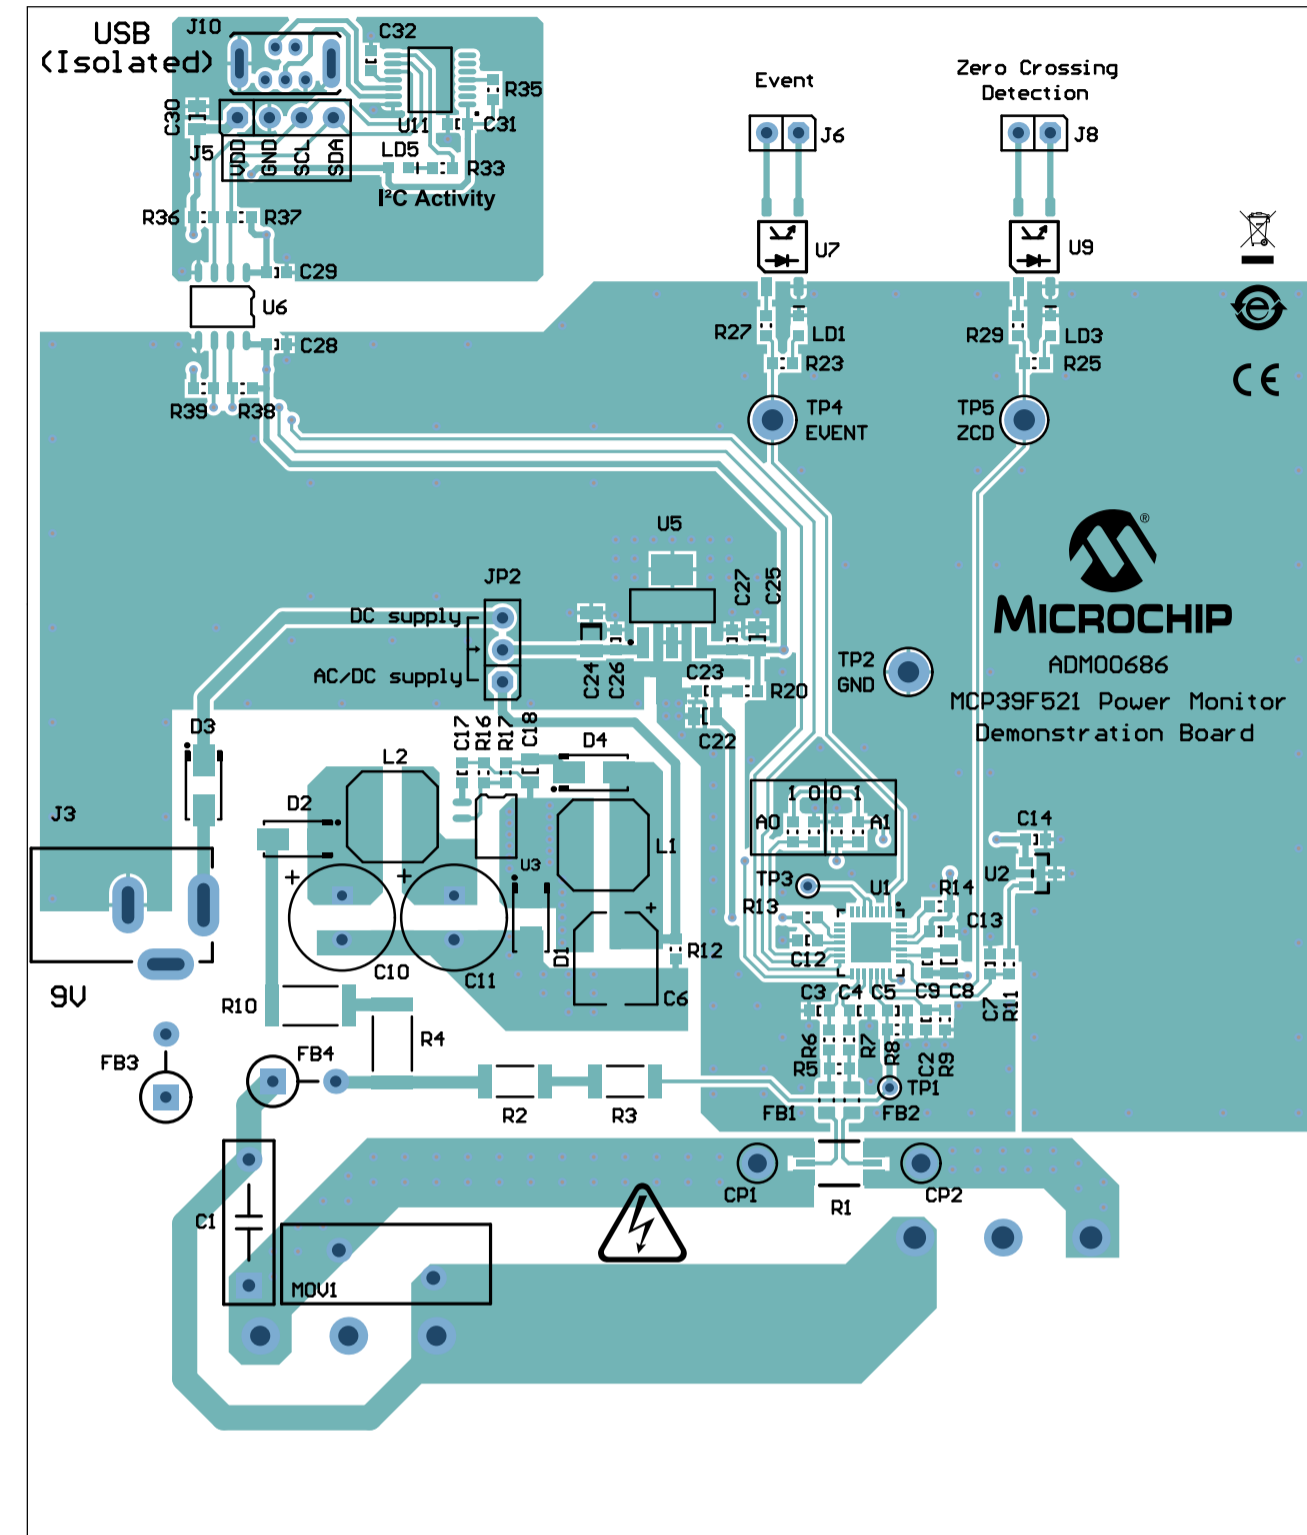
USB (Isolated)
J10
C32
R35
C30
U11
C31
J5
VDD GND SCL SDA
LD5
R33
I²C Activity
R36
R37
C29
U6
C28
R39
R38
Event
J6
U7
R27
LD1
R23
TP4 EVENT
Zero Crossing Detection
J8
U9
R29
LD3
R25
TP5 ZCD
CE
MICROCHIP
ADM00686
MCP39F521 Power Monitor Demonstration Board
U5
JP2
DC supply
AC/DC supply
C27
C25
C24
C26
C23
R20
C22
TP2 GND
D3
C17 R16 R17 C18
D4
L2
D2
J3
U3
L1
1 0 0 1
A0
A1
C14
TP3
U1
R14
U2
R13
C13
C12
C10
C11
D1
R12
C6
9V
R10
C3 C4 C5
C9 C8
C7 R11
R4
FB3
FB4
R6 R5
R7
R8
C2 R9
TP1
R2
R3
FB1
FB2
CP1
R1
CP2
C1
MOV1